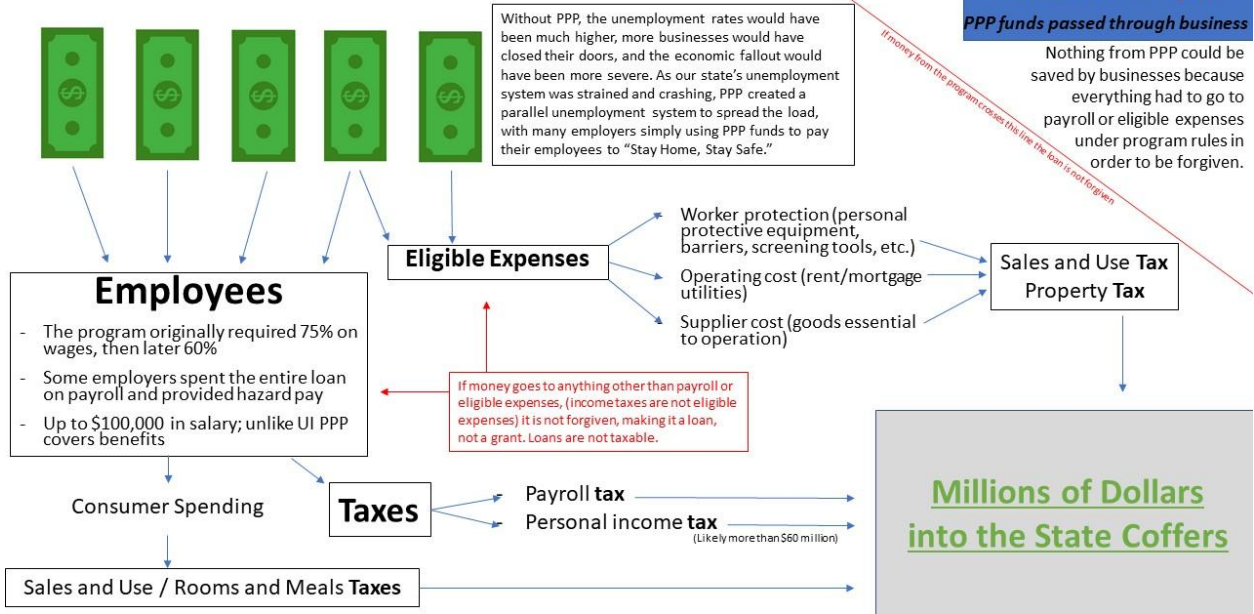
Without PPP, the unemployment rates would have been much higher, more businesses would have closed their doors, and the economic fallout would have been more severe. As our state's unemployment system was strained and crashing, PPP created a parallel unemployment system to spread the load, with many employers simply using PPP funds to pay their employees to "Stay Home, Stay Safe."

PPP funds passed through business

Nothing from PPP could be saved by businesses because everything had to go to payroll or eligible expenses under program rules in order to be forgiven.

If money from the program crosses this line the loan is not forgiven

Eligible Expenses

Worker protection (personal protective equipment, barriers, screening tools, etc.)

Operating cost (rent/mortgage utilities)

Supplier cost (goods essential to operation)

Sales and Use Tax
Property Tax

Employees

- The program originally required 75% on wages, then later 60%
- Some employers spent the entire loan on payroll and provided hazard pay
- Up to $100,000 in salary; unlike UI PPP covers benefits

If money goes to anything other than payroll or eligible expenses, (income taxes are not eligible expenses) it is not forgiven, making it a loan, not a grant. Loans are not taxable.

Consumer Spending

Taxes

Payroll tax

Personal income tax
(Likely more than $60 million)

Millions of Dollars into the State Coffers

Sales and Use / Rooms and Meals Taxes